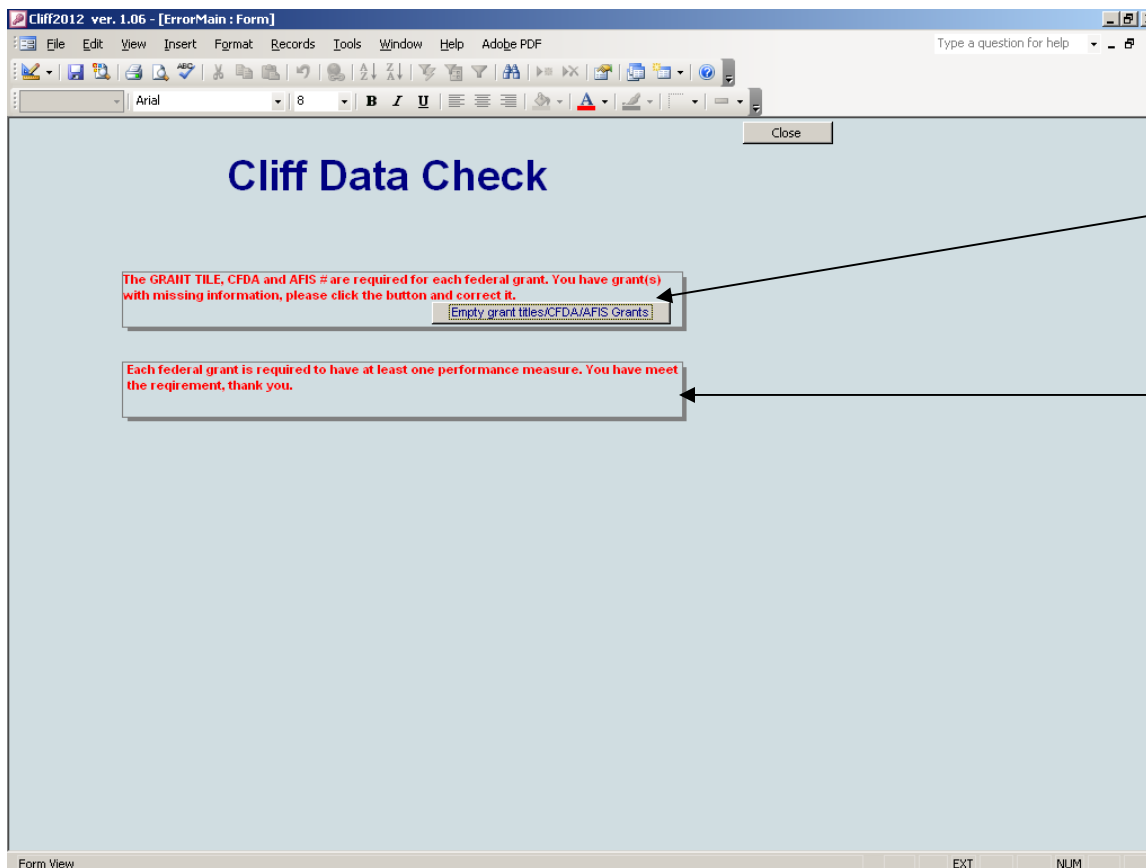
Cliff2012 ver. 1.06 - [ErrorMain : Form]

File Edit View Insert Format Records Tools Window Help Adobe PDF

Type a question for help

Arial 8

B I U

Close

Cliff Data Check

The GRANT TILE, CFDA and AFIS # are required for each federal grant. You have grant(s) with missing information, please click the button and correct it.

Empty grant titles/CFDA/AFIS Grants

Each federal grant is required to have at least one performance measure. You have meet the reqirement, thank you.

Form View

EXT

NUM